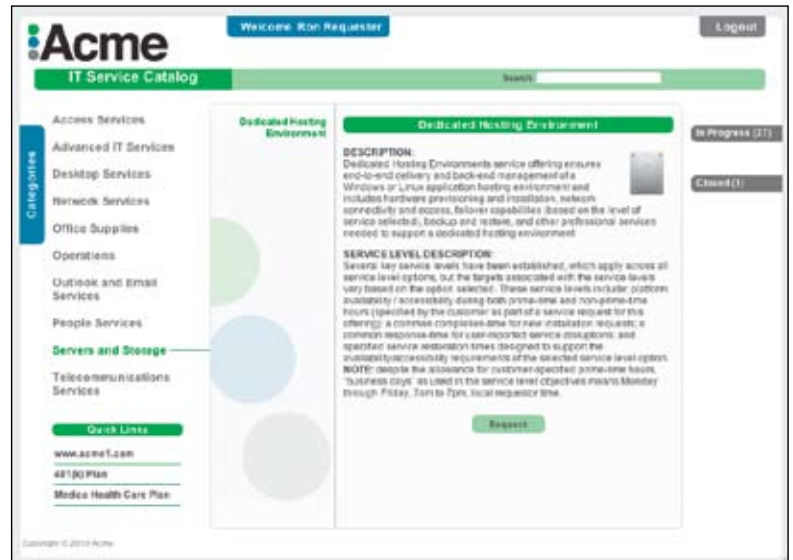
Acme

Welcome Ron Requester

Logout

IT Service Catalog

Search

Categories

Access Services

Advanced IT Services

Desktop Services

Network Services

Office Supplies

Operations

Outlook and Email Services

People Services

Servers and Storage

Telecommunications Services

Quick Links

www.acme1.com

401(k) Plan

Medica Health Care Plan

Dedicated Hosting Environment

Dedicated Hosting Environment

DESCRIPTION:
Dedicated Hosting Environments service offering ensures end-to-end delivery and back-end management of a Windows or Linux application hosting environment and includes hardware provisioning and installation, network connectivity and access, failover capabilities (based on the level of service selected), backup and restore, and other professional services needed to support a dedicated hosting environment.

SERVICE LEVEL DESCRIPTION:
Several key service levels have been established, which apply across all service level options, but the targets associated with the service levels vary based on the option selected. These service levels include: platform availability / accessibility during both prime-time and non-prime-time hours (specified by the customer as part of a service request for this offering); a common completion-time for new installation requests; a common response-time for user-reported service disruptions; and specified service restoration times designed to support the availability/accessibility requirements of the selected service level option. NOTE: despite the allowance for customer-specified prime-time hours, "business days" as used in the service level objectives means Monday through Friday, 7am to 7pm, local requestor time.

Request

In Progress (27)

Closed (1)

Copyright © 2010 Acme